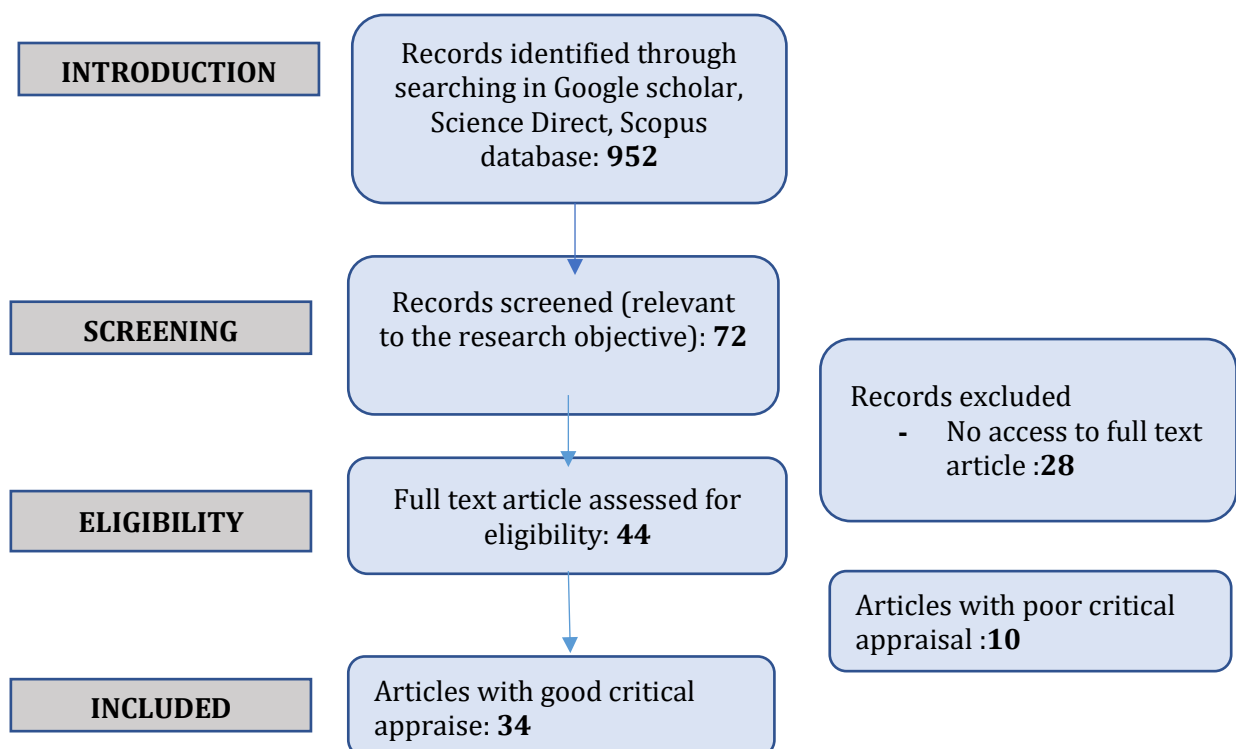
INTRODUCTION

Records identified through searching in Google scholar, Science Direct, Scopus database: **952**

SCREENING

Records screened (relevant to the research objective): **72**

Records excluded
- No access to full text article :**28**

ELIGIBILITY

Full text article assessed for eligibility: **44**

Articles with poor critical appraisal :**10**

INCLUDED

Articles with good critical appraise: **34**